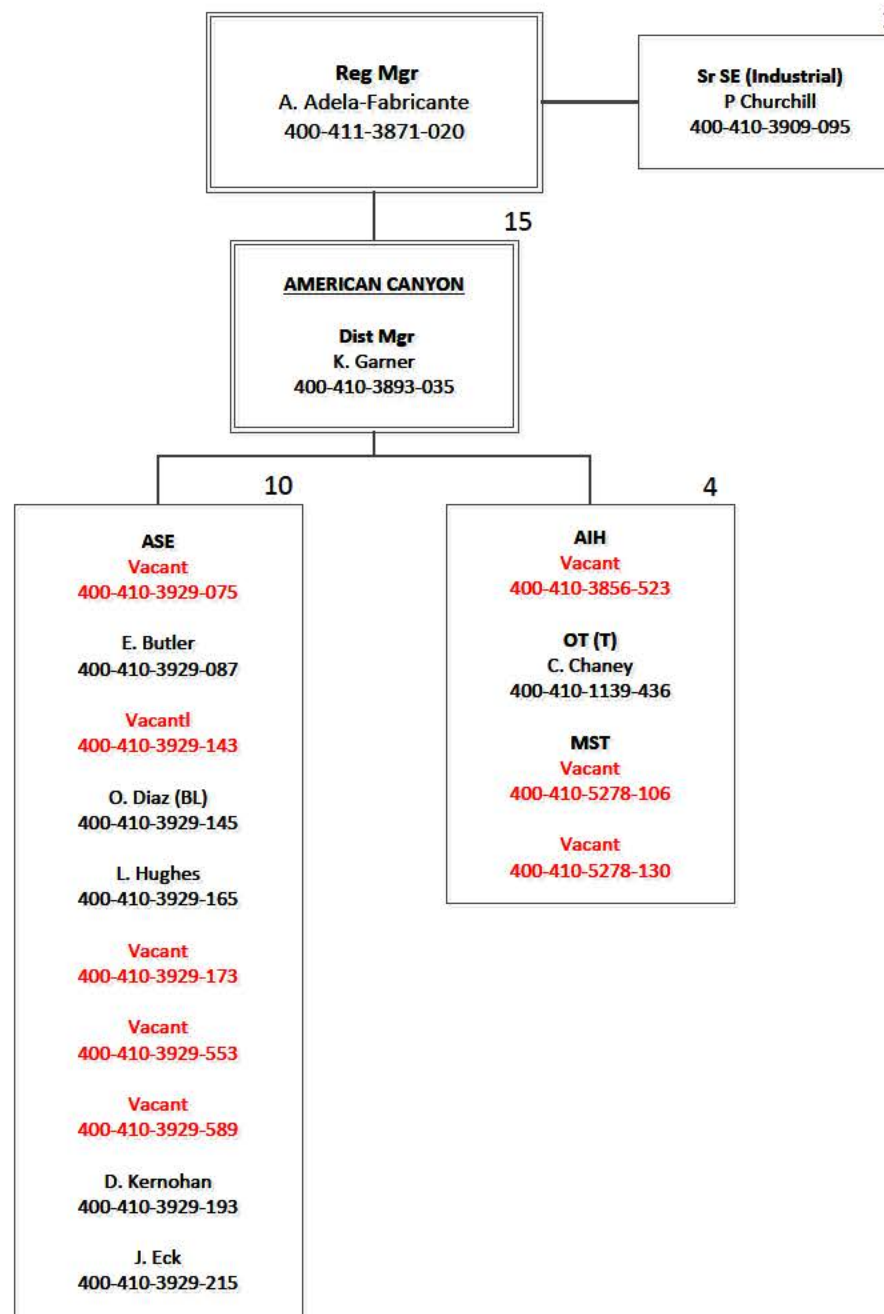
Reg Mgr
A. Adela-Fabricante
400-411-3871-020

Sr SE (Industrial)
P Churchill
400-410-3909-095

15

AMERICAN CANYON

Dist Mgr
K. Garner
400-410-3893-035

10

ASE
Vacant
400-410-3929-075

E. Butler
400-410-3929-087

Vacantl
400-410-3929-143

O. Diaz (BL)
400-410-3929-145

L. Hughes
400-410-3929-165

Vacant
400-410-3929-173

Vacant
400-410-3929-553

Vacant
400-410-3929-589

D. Kernohan
400-410-3929-193

J. Eck
400-410-3929-215

4

AIH
Vacant
400-410-3856-523

OT (T)
C. Chaney
400-410-1139-436

MST
Vacant
400-410-5278-106

Vacant
400-410-5278-130